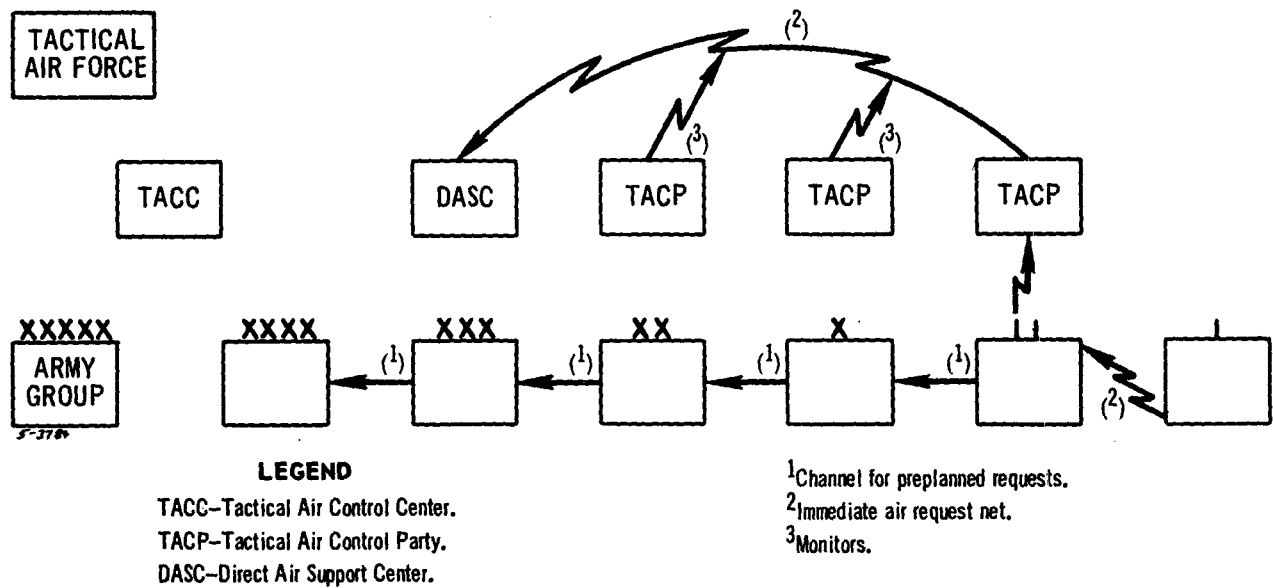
TACTICAL AIR FORCE

(2)

(3)

(3)

TACC

DASC

TACP

TACP

TACP

XXXXX

ARMY GROUP

5-3784

XXXX

XXX

XX

X

II

I

(1)

(1)

(1)

(1)

(2)

LEGEND

TACC–Tactical Air Control Center.
TACP–Tactical Air Control Party.
DASC–Direct Air Support Center.

$^1$Channel for preplanned requests.
$^2$Immediate air request net.
$^3$Monitors.